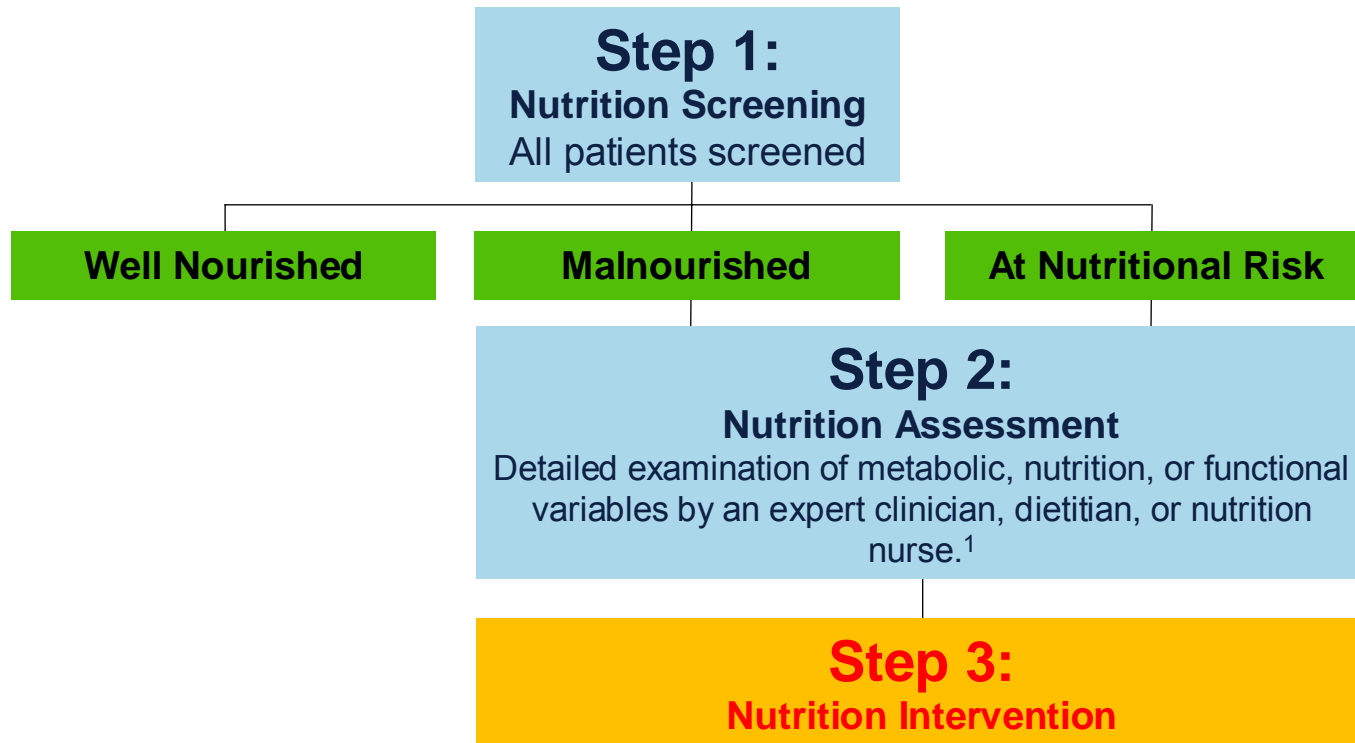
Step 1:
Nutrition Screening
All patients screened

Well Nourished

Malnourished

At Nutritional Risk

Step 2:
Nutrition Assessment
Detailed examination of metabolic, nutrition, or functional variables by an expert clinician, dietitian, or nutrition nurse.$^1$

Step 3:
Nutrition Intervention